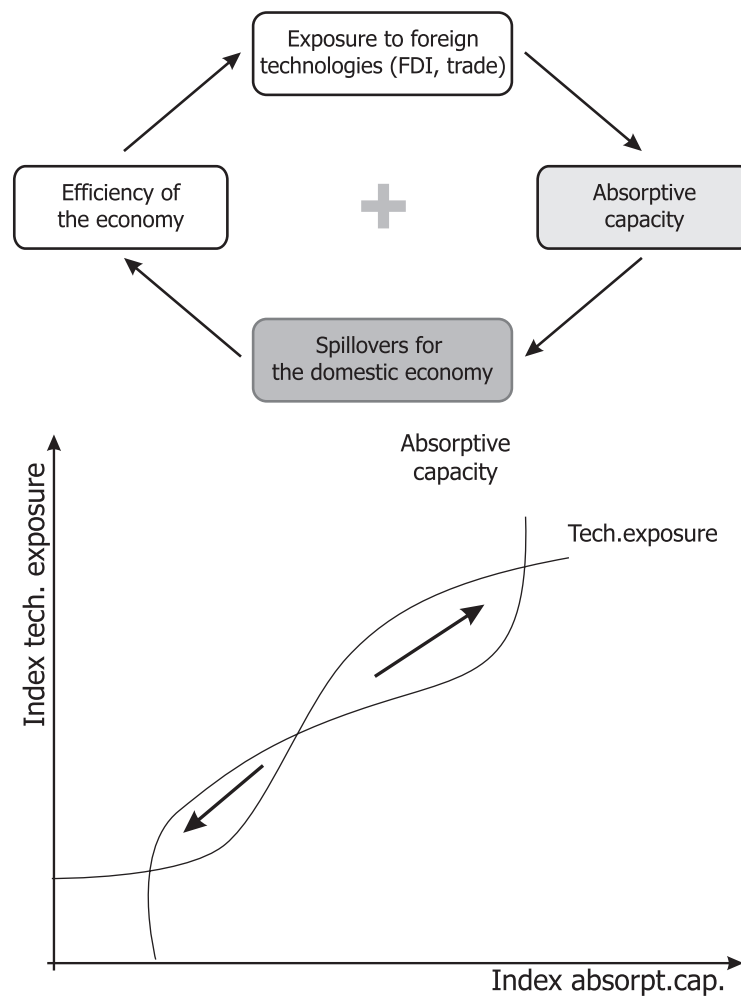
Exposure to foreign technologies (FDI, trade)

Absorptive capacity

Spillovers for the domestic economy

Efficiency of the economy

+

Absorptive capacity

Tech.exposure

Index tech. exposure

Index absorpt.cap.